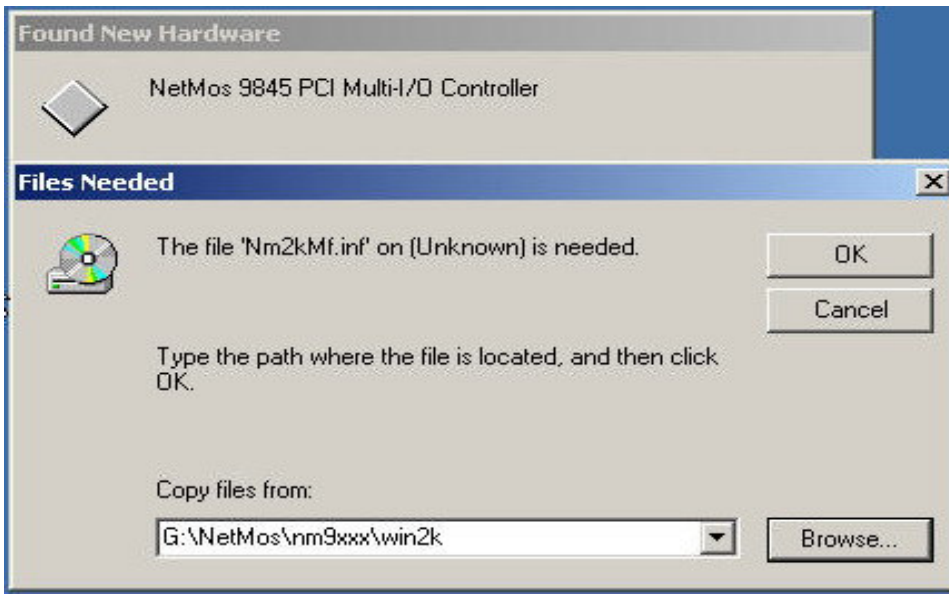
Found New Hardware

NetMos 9845 PCI Multi-I/O Controller

Files Needed

The file 'Nm2kMf.inf' on (Unknown) is needed.

OK

Cancel

Type the path where the file is located, and then click OK.

Copy files from:

G:\NetMos\nm9xxx\win2k

Browse...